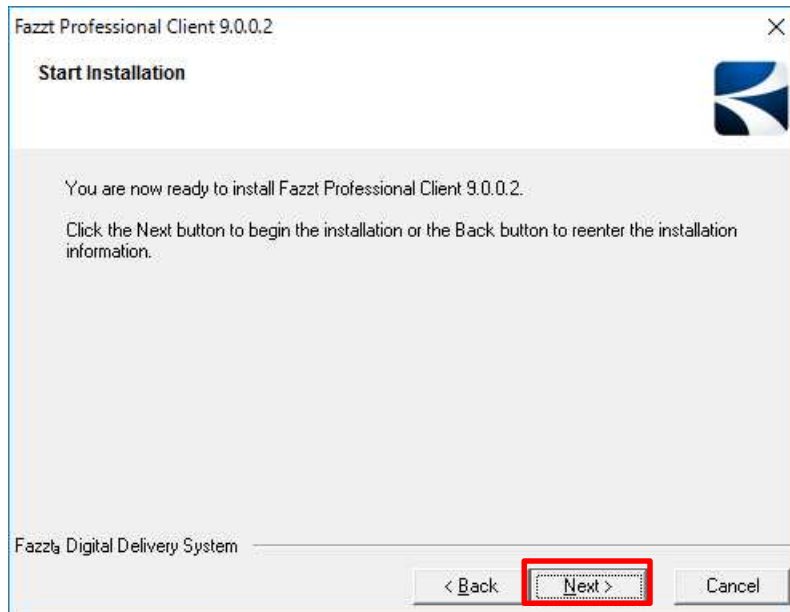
Fazzt Professional Client 9.0.0.2

×

Start Installation

You are now ready to install Fazzt Professional Client 9.0.0.2.

Click the Next button to begin the installation or the Back button to reenter the installation information.

Fazzt® Digital Delivery System

< Back

Next >

Cancel